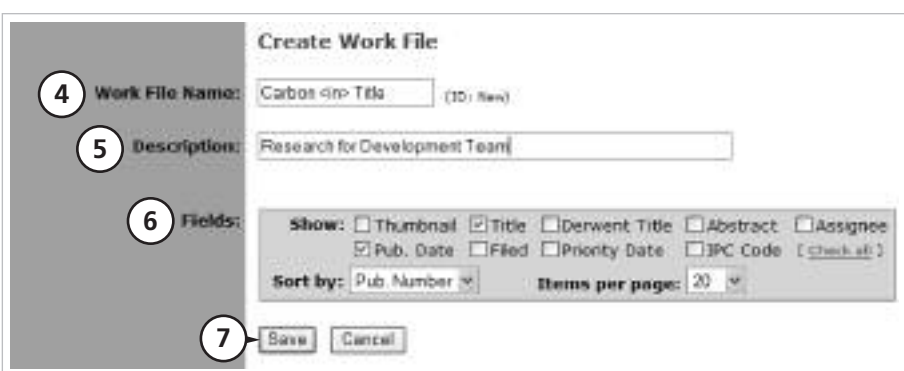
Create Work File

4 Work File Name: Carbon <in> Title (ID: New)

5 Description: Research for Development Team

6 Fields:

Show: ☐ Thumbnail ☑ Title ☐ Derwent Title ☐ Abstract ☐ Assignee
☑ Pub. Date ☐ Filed ☐ Priority Date ☐ IPC Code [ Check all ]

Sort by: Pub. Number Items per page: 20

7 Save Cancel